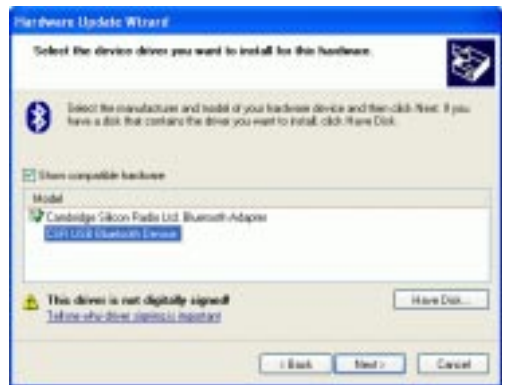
Hardware Update Wizard

Select the device driver you want to install for this hardware.

Select the manufacturer and model of your hardware device and then click Next. If you have a disk that contains the driver you want to install, click Have Disk.

Show compatible hardware

Model

Cambridge Silicon Radio Ltd. Bluetooth Adapter

CSR USB Bluetooth Device

This driver is not digitally signed!

Tell me why driver signing is important

Have Disk...

< Back

Next >

Cancel